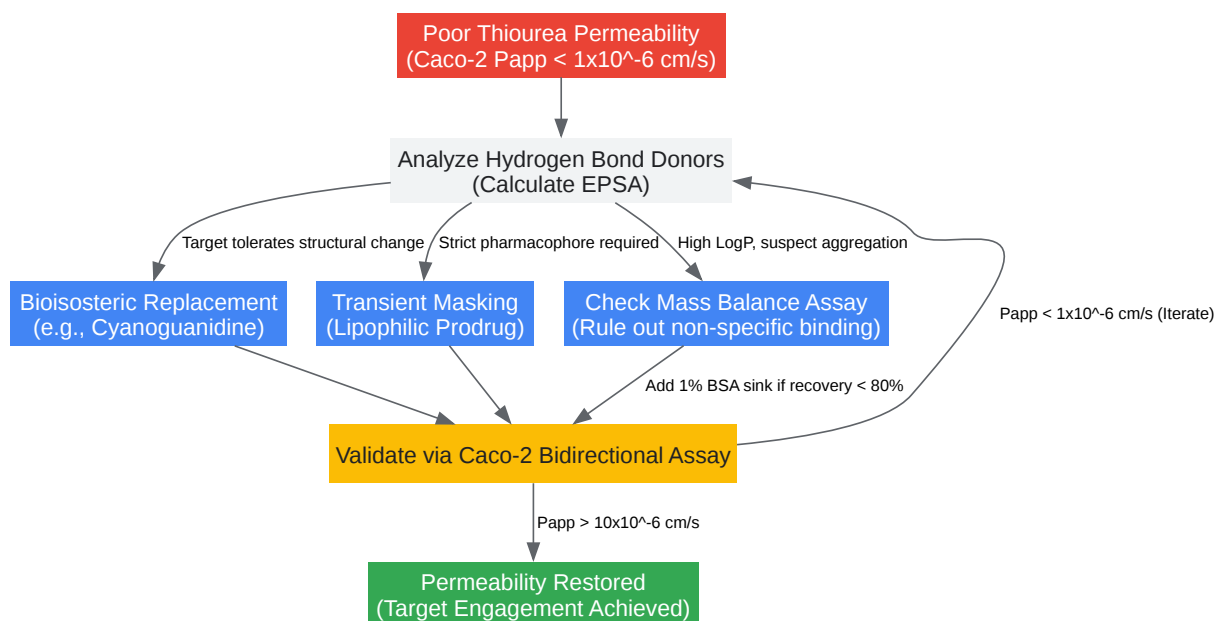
Poor Thiourea Permeability
(Caco-2 Papp < 1x10^-6 cm/s)

Analyze Hydrogen Bond Donors
(Calculate EPSA)

Target tolerates structural change

Strict pharmacophore required

High LogP, suspect aggregation

Bioisosteric Replacement
(e.g., Cyanoguanidine)

Transient Masking
(Lipophilic Prodrug)

Check Mass Balance Assay
(Rule out non-specific binding)

Papp < 1x10^-6 cm/s (Iterate)

Add 1% BSA sink if recovery < 80%

Validate via Caco-2 Bidirectional Assay

Papp > 10x10^-6 cm/s

Permeability Restored
(Target Engagement Achieved)